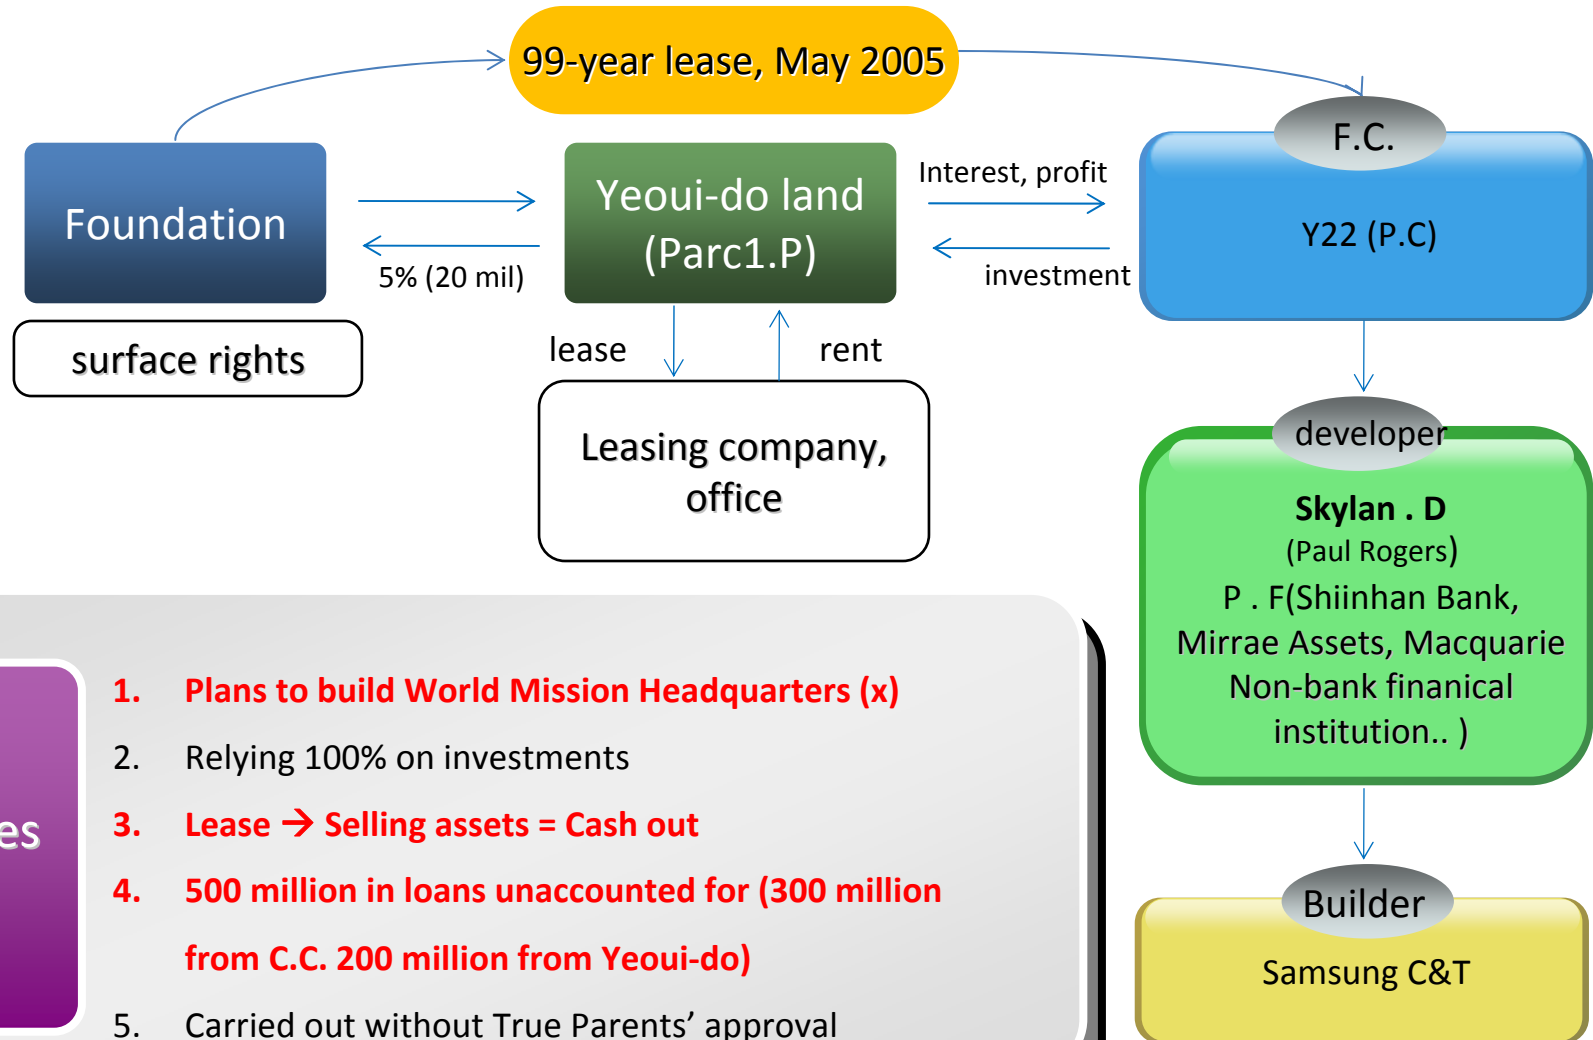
99-year lease, May 2005

Foundation

surface rights

5% (20 mil)

Yeoui-do land (Parc1.P)

Interest, profit

investment

F.C.

Y22 (P.C)

lease

rent

Leasing company, office

developer

Skylan . D
(Paul Rogers)
P . F(Shiinhan Bank, Mirrae Assets, Macquarie Non-bank finanical institution.. )

Builder

Samsung C&T

es

1. Plans to build World Mission Headquarters (x)
2. Relying 100% on investments
3. Lease → Selling assets = Cash out
4. 500 million in loans unaccounted for (300 million from C.C. 200 million from Yeoui-do)
5. Carried out without True Parents' approval